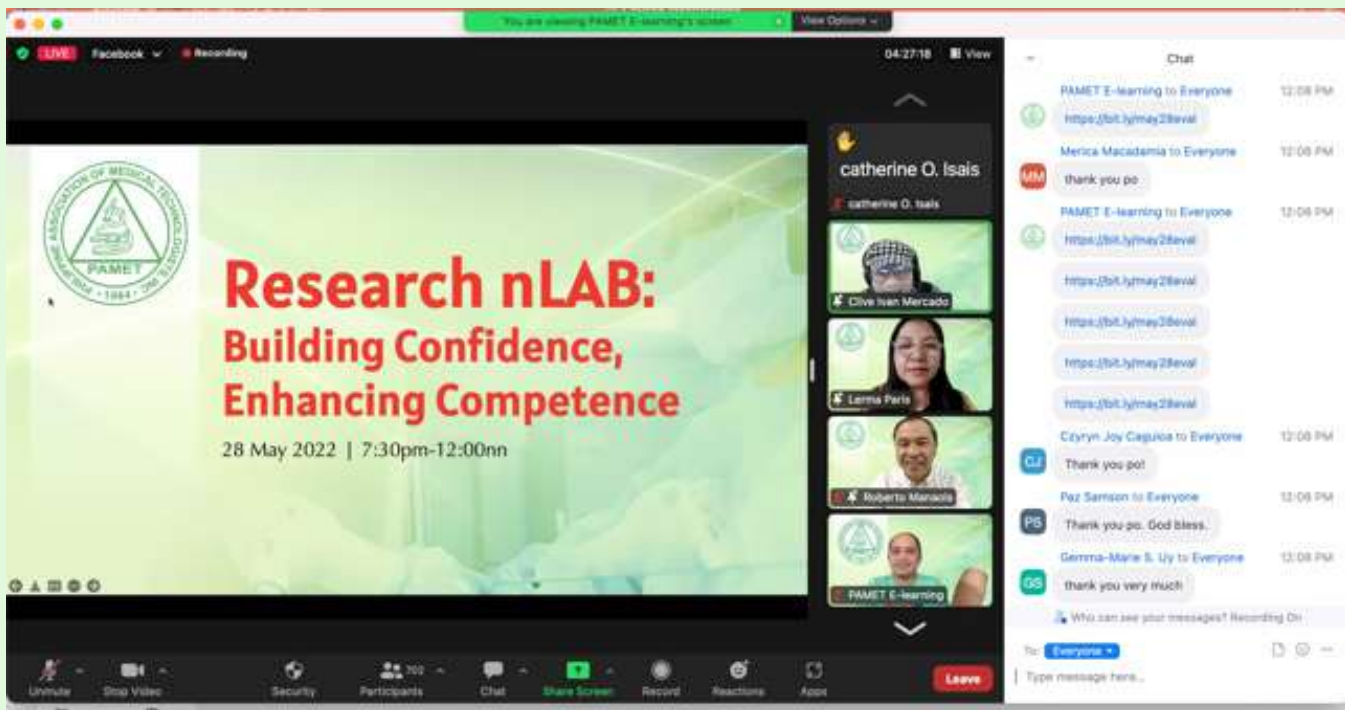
You are viewing PAMET E-learning's screen View Options

LIVE Facebook Recording

04:27:18 View

PHILIPPINE ASSOCIATION OF MEDICAL TECHNOLOGISTS, INC. PAMET 1964

Research nLAB: Building Confidence, Enhancing Competence

28 May 2022 | 7:30pm-12:00nn

catherine O. Isais

catherine O. Isais

Clive Ivan Mercado

Lerma Paris

Roberto Manaois

PAMET E-learning

Chat

PAMET E-learning to Everyone 12:08 PM
https://bit.ly/may28eval

MM Merica Macadamia to Everyone 12:08 PM
thank you po

PAMET E-learning to Everyone 12:08 PM
https://bit.ly/may28eval
https://bit.ly/may28eval
https://bit.ly/may28eval
https://bit.ly/may28eval
https://bit.ly/may28eval

CJ Czyryn Joy Caguioa to Everyone 12:08 PM
Thank you po!

PS Paz Samson to Everyone 12:08 PM
Thank you po. God bless.

GS Gemma-Marie S. Uy to Everyone 12:08 PM
thank you very much

Who can see your messages? Recording On

To: Everyone

Type message here...

Unmute Stop Video Security 702 Participants Chat Share Screen Record Reactions Apps Leave